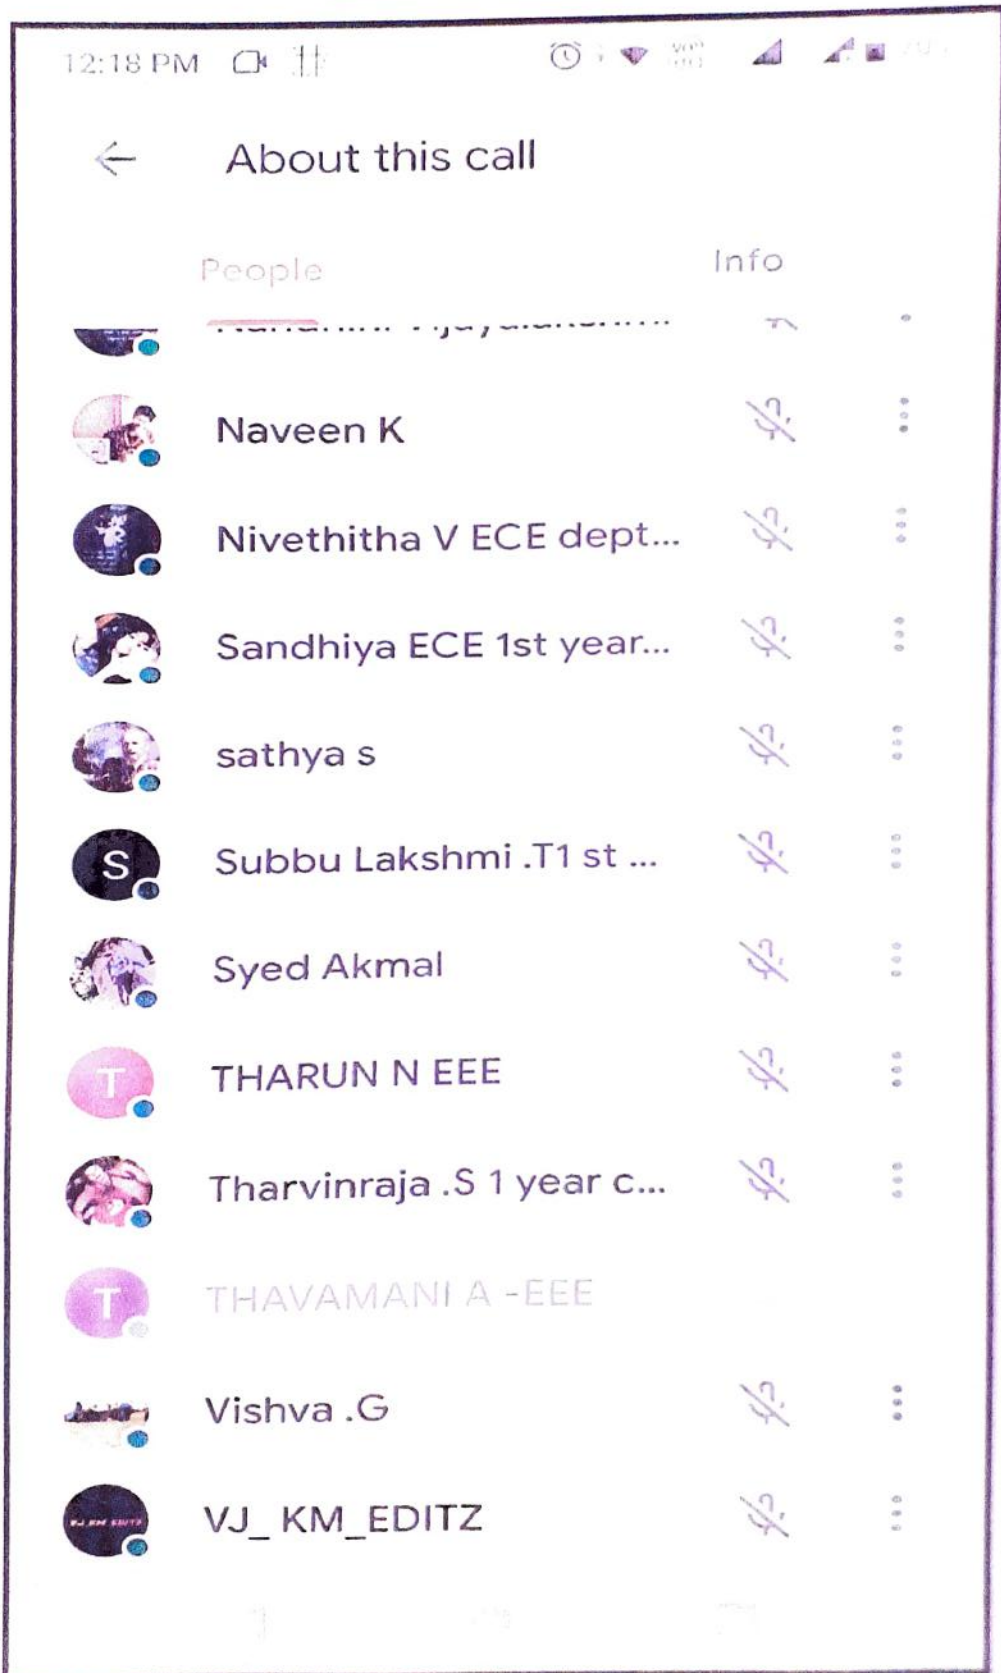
12:18 PM

About this call

People Info

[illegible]

Naveen K

Nivethitha V ECE dept...

Sandhiya ECE 1st year...

sathya s

S Subbu Lakshmi .T1 st ...

Syed Akmal

T THARUN N EEE

Tharvinraja .S 1 year c...

T THAVAMANI A -EEE

Vishva .G

VJ_ KM_EDITZ